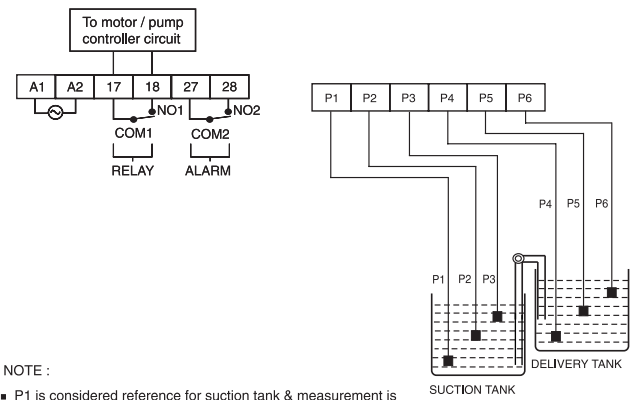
To motor / pump controller circuit

A1 A2 17 18 27 28

NO1 NO2

COM1 COM2

RELAY ALARM

P1 P2 P3 P4 P5 P6

P4 P5 P6

P1 P2 P3

DELIVERY TANK

SUCTION TANK

NOTE :

▪ P1 is considered reference for suction tank & measurement is